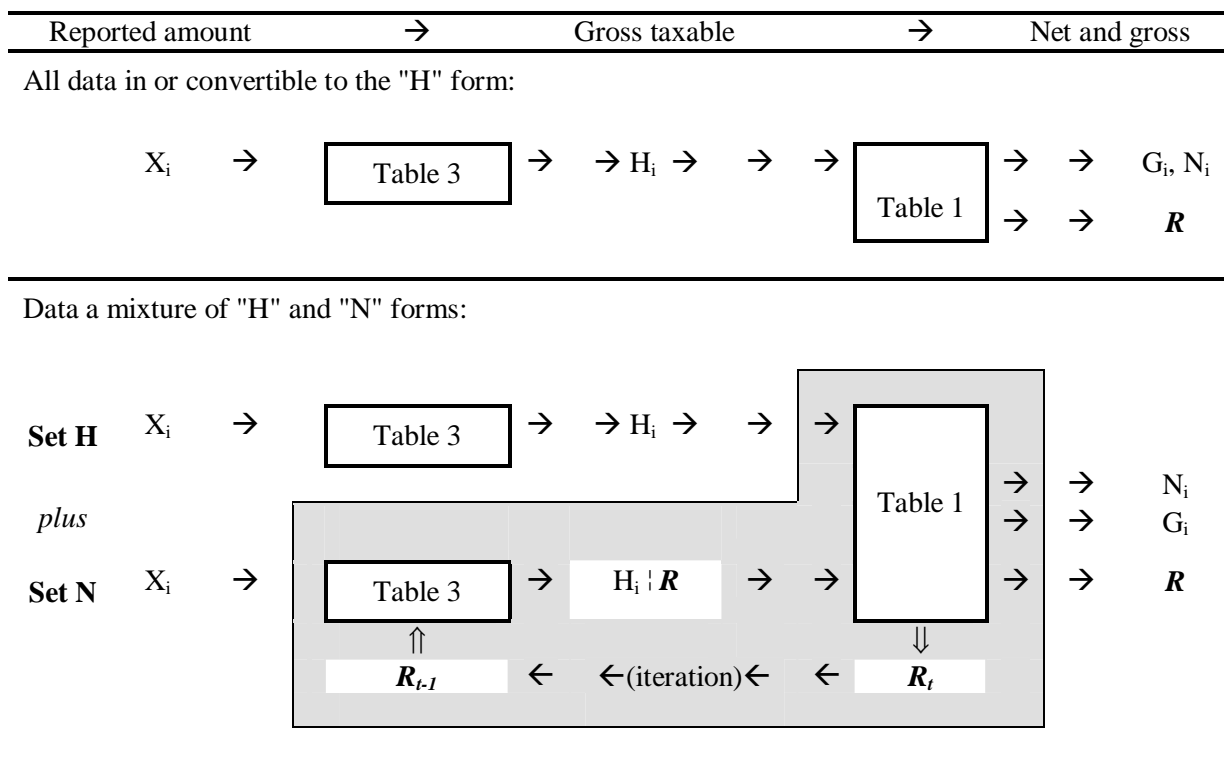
Reported amount → Gross taxable → Net and gross

All data in or convertible to the "H" form:

$X_i$ → Table 3 → → $H_i$ → → → Table 1 → → $G_i$, $N_i$
→ → $\boldsymbol{R}$

Data a mixture of "H" and "N" forms:

Set H $X_i$ → Table 3 → → $H_i$ → → → Table 1 → → $N_i$
plus → → $G_i$
Set N $X_i$ → Table 3 → $H_i \mid \boldsymbol{R}$ → → → → $\boldsymbol{R}$
⇑ ⇓
$\boldsymbol{R_{t-1}}$ ← ←(iteration)← ← $\boldsymbol{R_t}$